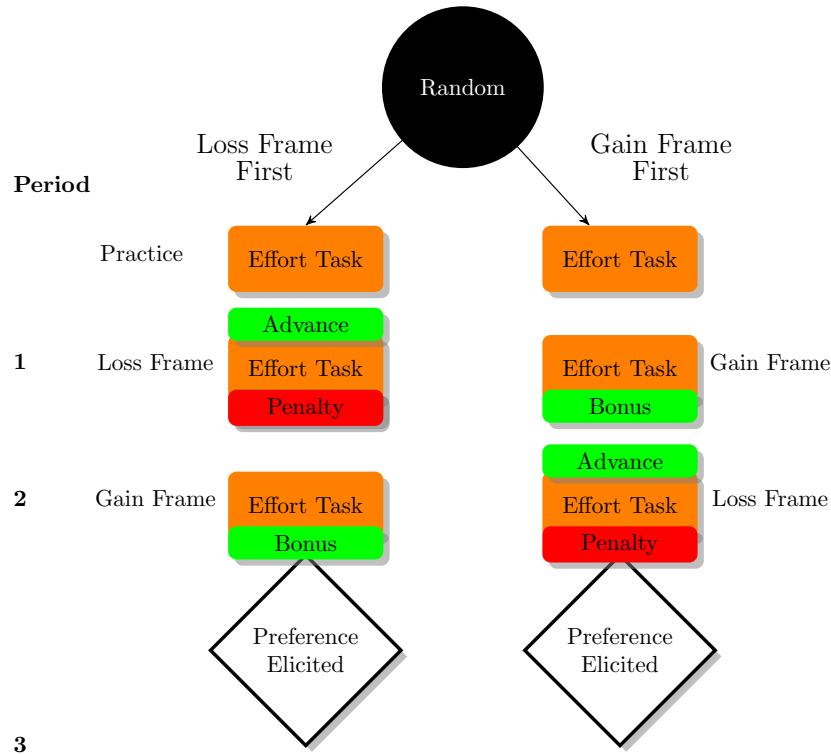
Random

Loss Frame First

Gain Frame First

Period

Practice

Effort Task

Effort Task

Advance

1

Loss Frame

Effort Task

Penalty

Effort Task

Bonus

Gain Frame

Advance

2

Gain Frame

Effort Task

Bonus

Effort Task

Penalty

Loss Frame

Preference Elicited

Preference Elicited

3